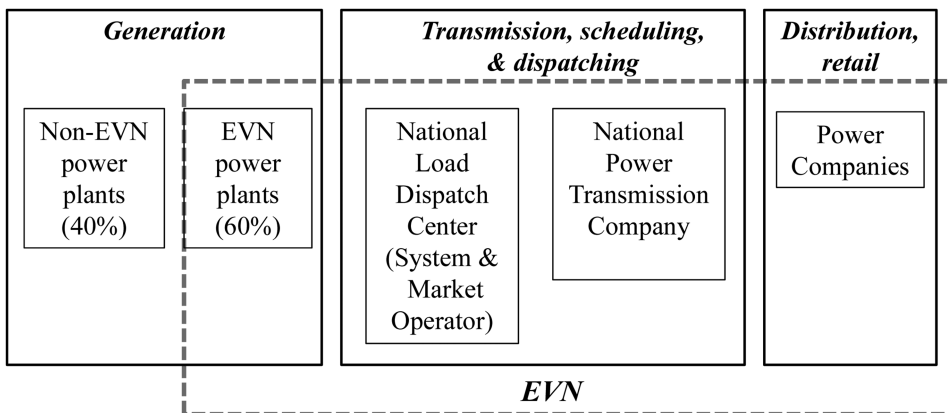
Generation

Non-EVN power plants (40%)

EVN power plants (60%)

Transmission, scheduling, & dispatching

National Load Dispatch Center (System & Market Operator)

National Power Transmission Company

Distribution, retail

Power Companies

EVN